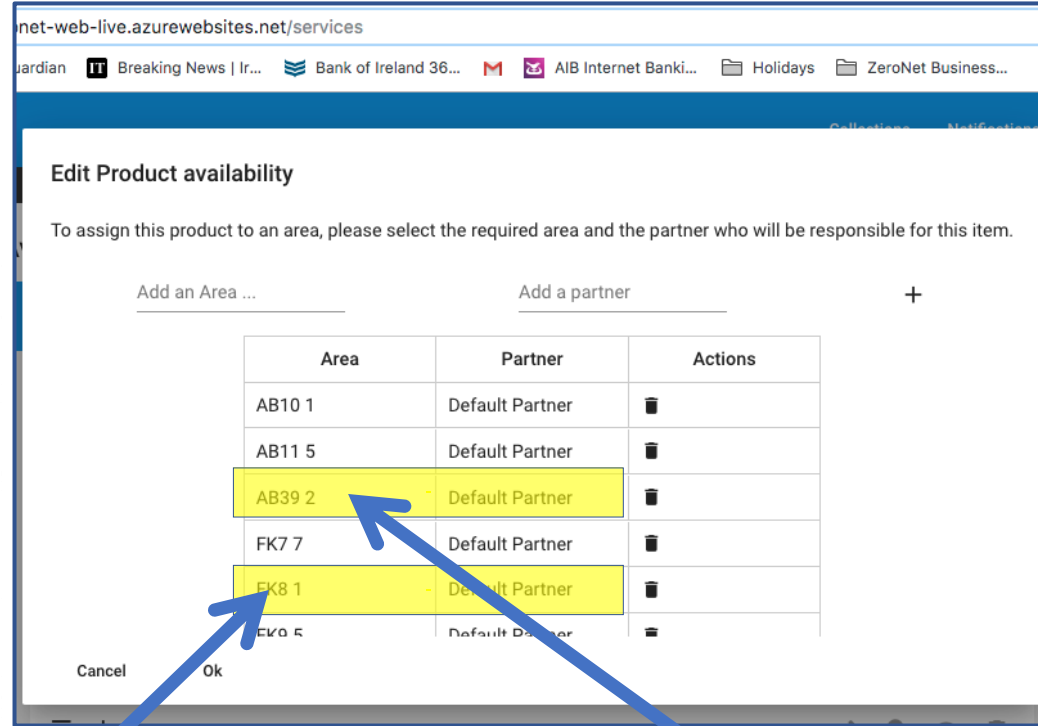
net-web-live.azurewebsites.net/services

uardian Breaking News | Ir... Bank of Ireland 36... AIB Internet Banki... Holidays ZeroNet Business...

Collections Notifications

Edit Product availability

To assign this product to an area, please select the required area and the partner who will be responsible for this item.

Add an Area ... Add a partner +

| Area | Partner | Actions |
|---|---|---|
| AB10 1 | Default Partner | |
| AB11 5 | Default Partner | |
| AB39 2 | Default Partner | |
| FK7 7 | Default Partner | |
| FK8 1 | Default Partner | |
| FK9 5 | Default Partner | |

Cancel Ok